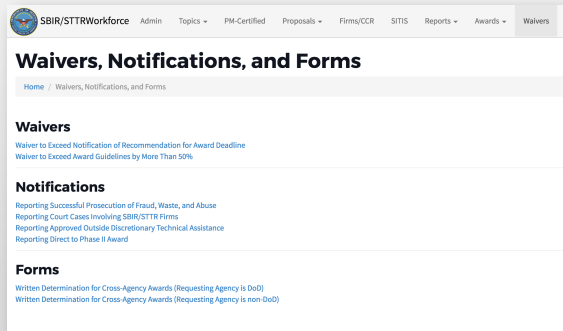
SBIR/STTRWorkforce Admin Topics PM-Certified Proposals Firms/CCR SITIS Reports Awards Waivers

# Waivers, Notifications, and Forms

Home / Waivers, Notifications, and Forms

## Waivers

Waiver to Exceed Notification of Recommendation for Award Deadline
Waiver to Exceed Award Guidelines by More Than 50%

## Notifications

Reporting Successful Prosecution of Fraud, Waste, and Abuse
Reporting Court Cases Involving SBIR/STTR Firms
Reporting Approved Outside Discretionary Technical Assistance
Reporting Direct to Phase II Award

## Forms

Written Determination for Cross-Agency Awards (Requesting Agency is DoD)
Written Determination for Cross-Agency Awards (Requesting Agency is non-DoD)